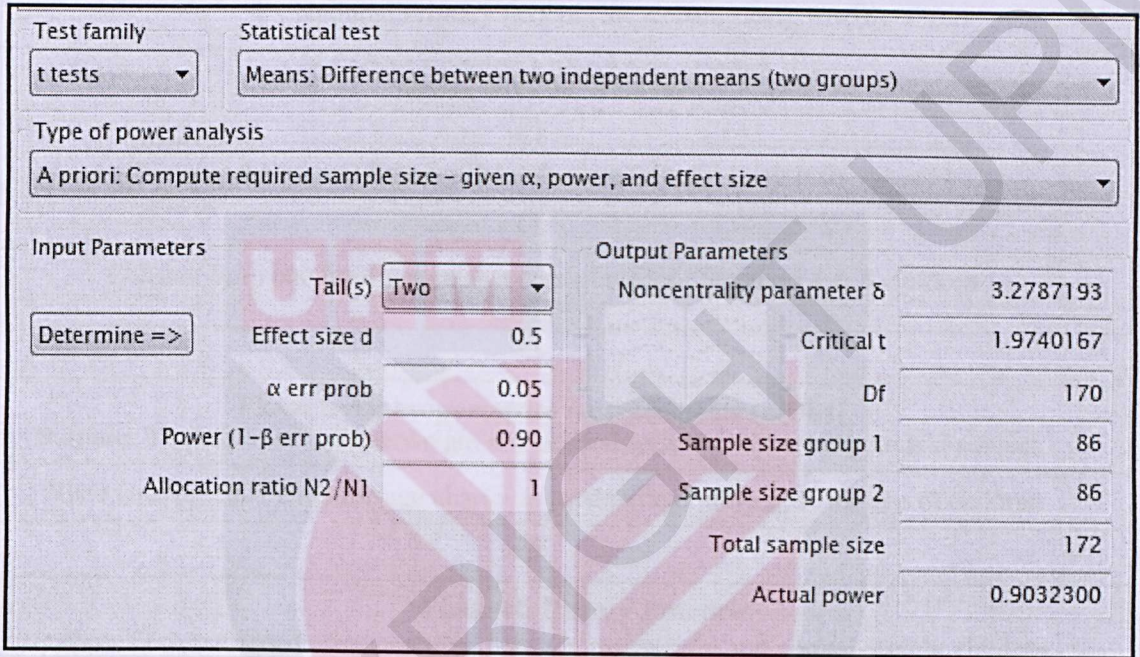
Test family
t tests

Statistical test
Means: Difference between two independent means (two groups)

Type of power analysis
A priori: Compute required sample size – given α, power, and effect size

Input Parameters

| | |
|---|---|
| Tail(s) | Two |
| Effect size d | 0.5 |
| α err prob | 0.05 |
| Power (1-β err prob) | 0.90 |
| Allocation ratio N2/N1 | 1 |

Determine =>

Output Parameters

| | |
|---|---|
| Noncentrality parameter δ | 3.2787193 |
| Critical t | 1.9740167 |
| Df | 170 |
| Sample size group 1 | 86 |
| Sample size group 2 | 86 |
| Total sample size | 172 |
| Actual power | 0.9032300 |

UiTM
COPYRIGHT UPM